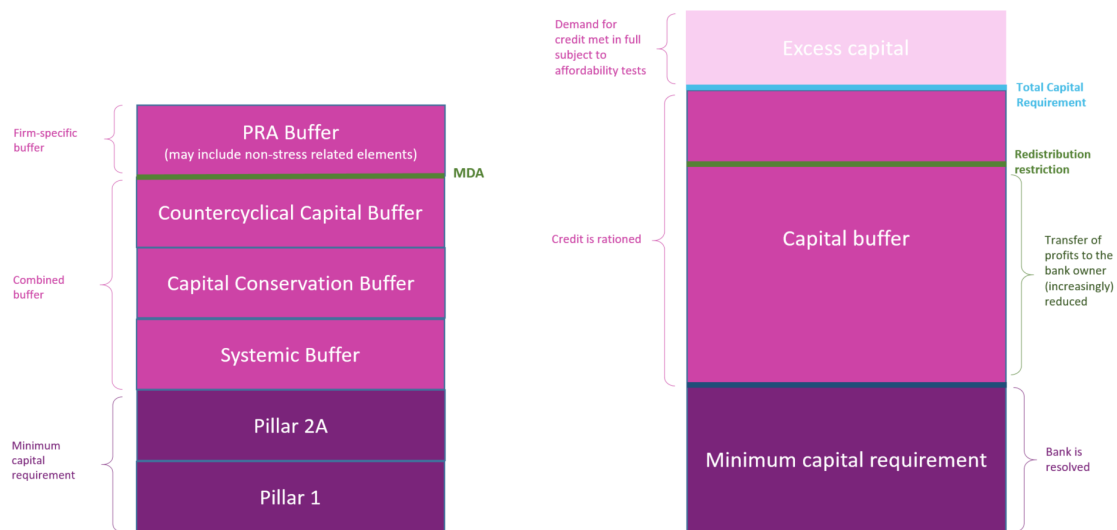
Firm-specific buffer

PRA Buffer
(may include non-stress related elements)

MDA

Countercyclical Capital Buffer

Combined buffer

Capital Conservation Buffer

Systemic Buffer

Minimum capital requirement

Pillar 2A

Pillar 1

Demand for credit met in full subject to affordability tests

Excess capital

Total Capital Requirement

Redistribution restriction

Credit is rationed

Capital buffer

Transfer of profits to the bank owner (increasingly) reduced

Minimum capital requirement

Bank is resolved